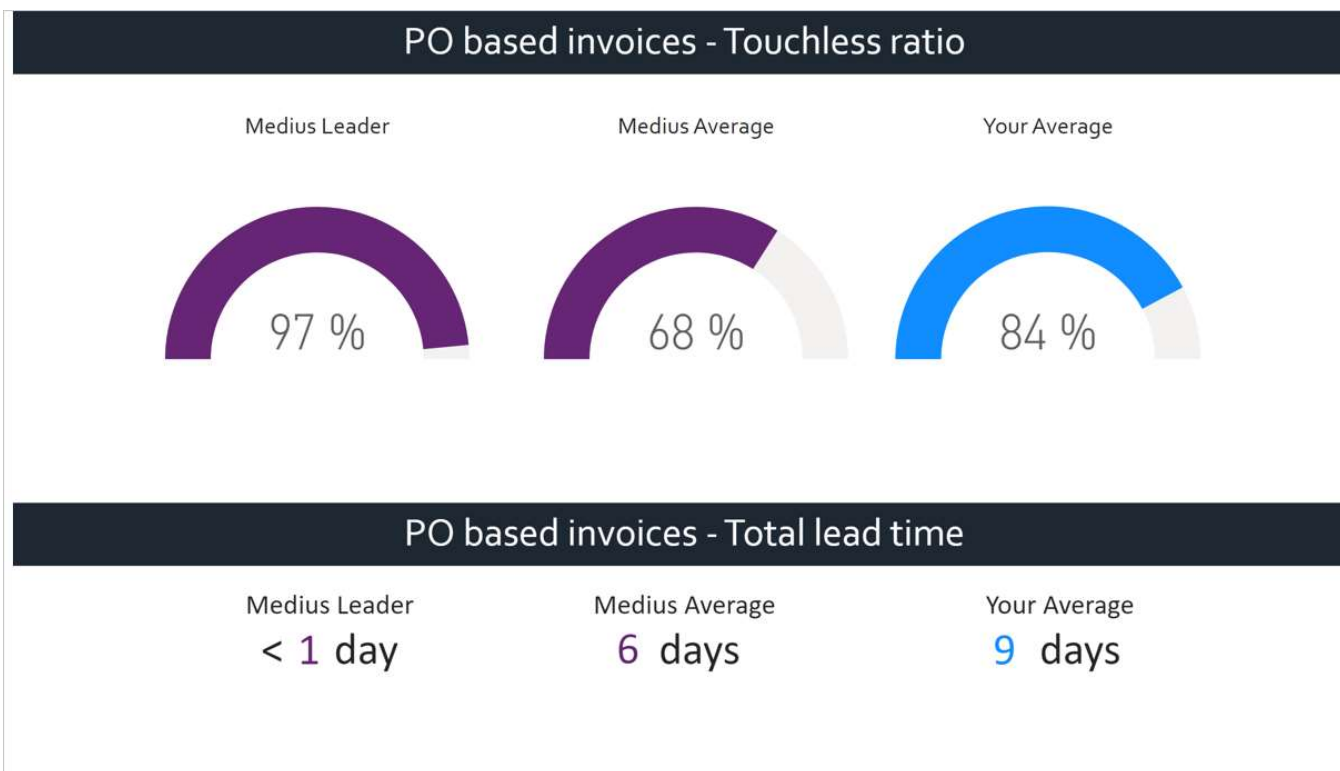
PO based invoices - Touchless ratio

Medius Leader

97 %

Medius Average

68 %

Your Average

84 %

PO based invoices - Total lead time

Medius Leader
< 1 day

Medius Average
6 days

Your Average
9 days